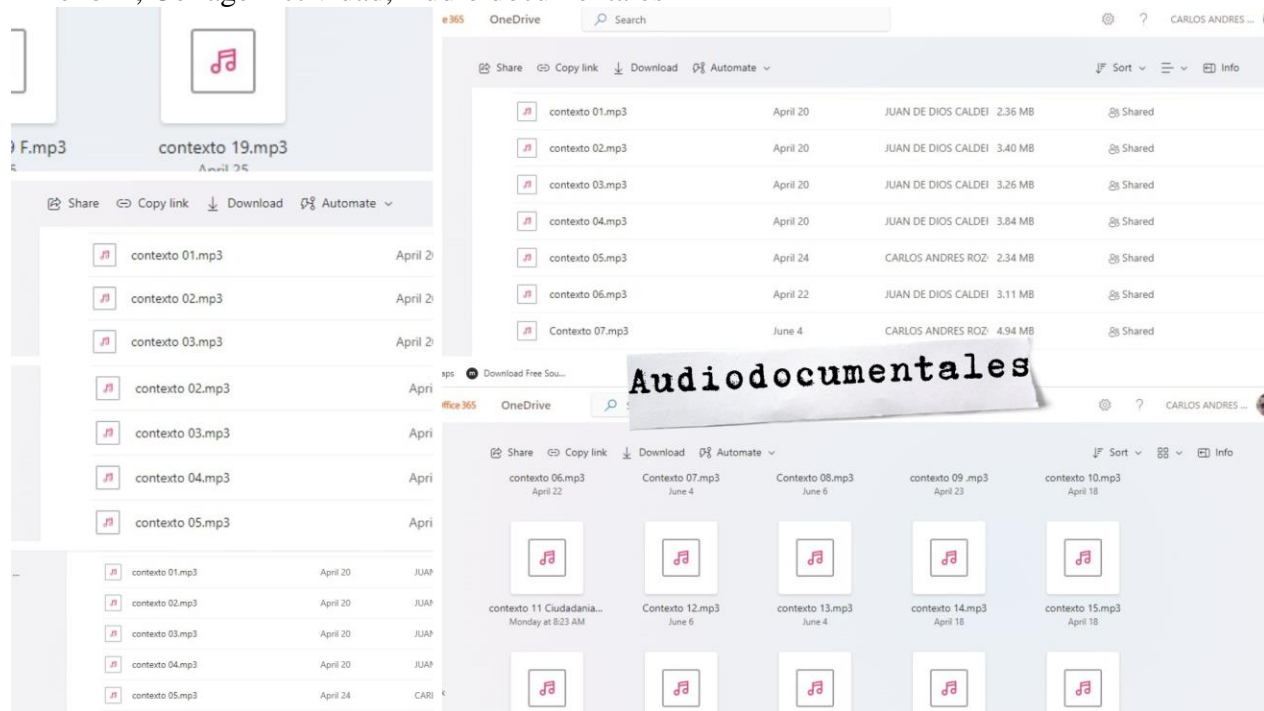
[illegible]

) F.mp3

contexto 19.mp3
April 25

Share Copy link Download Automate

contexto 01.mp3 April 2
contexto 02.mp3 April 2
contexto 03.mp3 April 2

contexto 02.mp3 Apri
contexto 03.mp3 Apri
contexto 04.mp3 Apri
contexto 05.mp3 Apri

| | | |
|---|---|---|
| contexto 01.mp3 | April 20 | JUAN |
| contexto 02.mp3 | April 20 | JUAN |
| contexto 03.mp3 | April 20 | JUAN |
| contexto 04.mp3 | April 20 | JUAN |
| contexto 05.mp3 | April 24 | CARL |

e365 OneDrive Search CARLOS ANDRES ...

Share Copy link Download Automate Sort Info

| | | | | |
|---|---|---|---|---|
| contexto 01.mp3 | April 20 | JUAN DE DIOS CALDEI | 2.36 MB | Shared |
| contexto 02.mp3 | April 20 | JUAN DE DIOS CALDEI | 3.40 MB | Shared |
| contexto 03.mp3 | April 20 | JUAN DE DIOS CALDEI | 3.26 MB | Shared |
| contexto 04.mp3 | April 20 | JUAN DE DIOS CALDEI | 3.84 MB | Shared |
| contexto 05.mp3 | April 24 | CARLOS ANDRES ROZ | 2.34 MB | Shared |
| contexto 06.mp3 | April 22 | JUAN DE DIOS CALDEI | 3.11 MB | Shared |
| Contexto 07.mp3 | June 4 | CARLOS ANDRES ROZ | 4.94 MB | Shared |

aps Download Free Sou...

Audiodocumentales

ffice 365 OneDrive CARLOS ANDRES ...

Share Copy link Download Automate Sort Info

contexto 06.mp3 April 22
Contexto 07.mp3 June 4
Contexto 08.mp3 June 6
contexto 09 .mp3 April 23
contexto 10.mp3 April 18

contexto 11 Ciudadania... Monday at 8:23 AM
Contexto 12.mp3 June 6
contexto 13.mp3 June 4
contexto 14.mp3 April 18
contexto 15.mp3 April 18